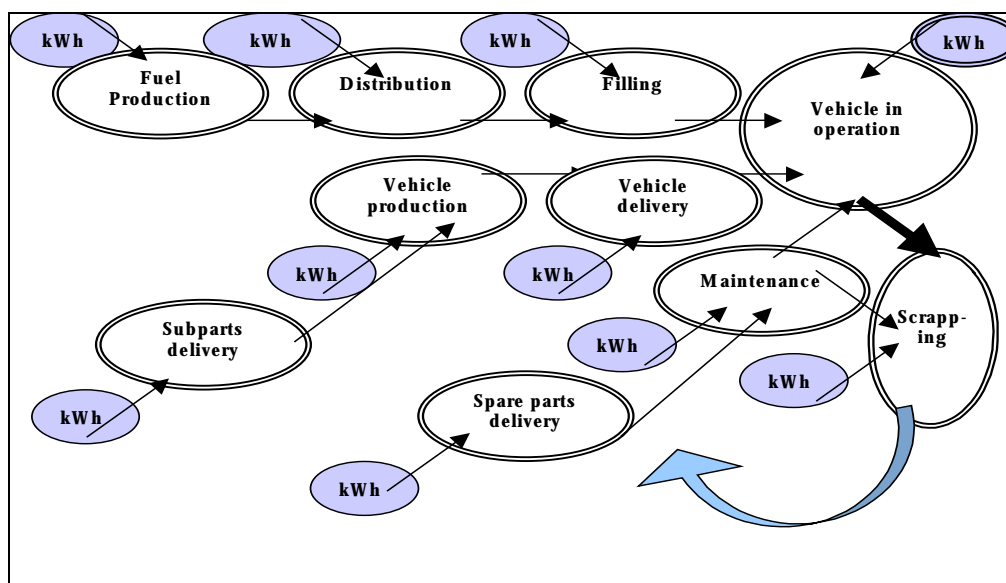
kWh

Fuel Production

kWh

Distribution

kWh

Filling

kWh

Vehicle in operation

Vehicle production

Vehicle delivery

kWh

kWh

Maintenance

Scrapp-ing

Subparts delivery

kWh

kWh

kWh

Spare parts delivery

kWh